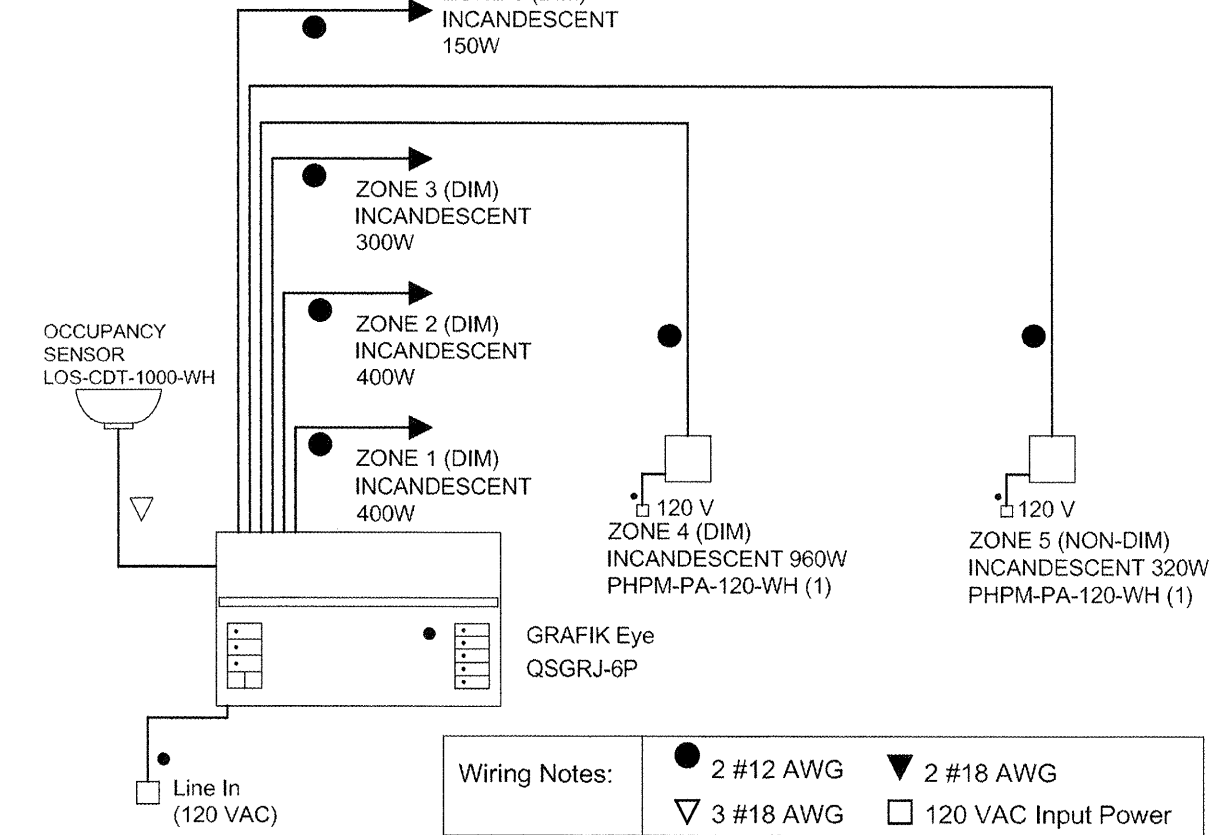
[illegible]
INCANDESCENT
150W

ZONE 3 (DIM)
INCANDESCENT
300W

OCCUPANCY
SENSOR
LOS-CDT-1000-WH

ZONE 2 (DIM)
INCANDESCENT
400W

ZONE 1 (DIM)
INCANDESCENT
400W

120 V
ZONE 4 (DIM)
INCANDESCENT 960W
PHPM-PA-120-WH (1)

120 V
ZONE 5 (NON-DIM)
INCANDESCENT 320W
PHPM-PA-120-WH (1)

GRAFIK Eye
QSGRJ-6P

Line In
(120 VAC)

| Wiring Notes: | ● 2 #12 AWG | ▼ 2 #18 AWG |
|---|---|---|
| | ▽ 3 #18 AWG | □ 120 VAC Input Power |